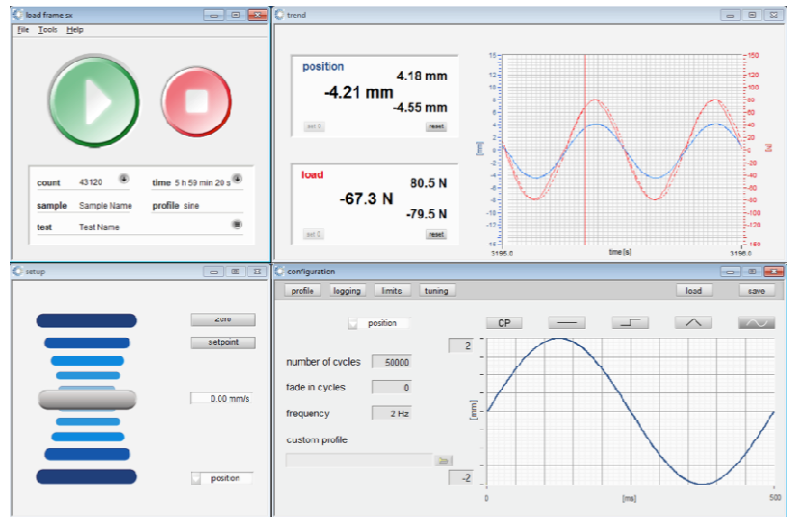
load frame.sx

File Tools Help

count 43120
time 5 h 59 min 29 s
sample Sample Name
profile sine
test Test Name

trend

position
4.18 mm
-4.21 mm
-4.55 mm
set 0
reset

load
80.5 N
-67.3 N
-79.5 N
set 0
reset

[mm]
[N]
10 8 6 4 2 0 -2 -4 -6 -8 -10 -12 -14 -16
150 120 100 80 60 40 20 0 -20 -40 -60 -80 -100 -120 -140
5195.0
time [s]
5198.0

setup

zero
setpoint
0.00 mm/s
position

configuration

profile
logging
limits
tuning
load
save

position
CP
number of cycles 50000
fade in cycles 0
frequency 2 Hz
custom profile
2
-2
[mm]
0
[ms]
500